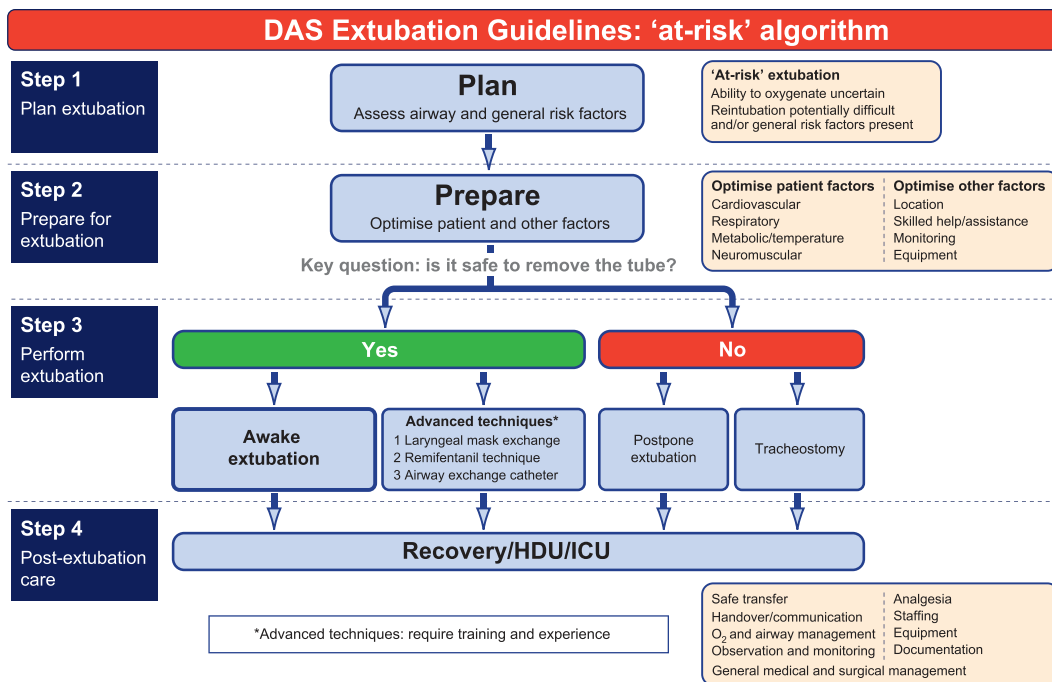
DAS Extubation Guidelines: ‘at-risk’ algorithm

Step 1
Plan extubation

Plan
Assess airway and general risk factors

‘At-risk’ extubation
Ability to oxygenate uncertain
Reintubation potentially difficult and/or general risk factors present

Step 2
Prepare for extubation

Prepare
Optimise patient and other factors

| Optimise patient factors | Optimise other factors |
|---|---|
| Cardiovascular | Location |
| Respiratory | Skilled help/assistance |
| Metabolic/temperature | Monitoring |
| Neuromuscular | Equipment |

Key question: is it safe to remove the tube?

Step 3
Perform extubation

Yes

No

Awake extubation

Advanced techniques*
1 Laryngeal mask exchange
2 Remifentanil technique
3 Airway exchange catheter

Postpone extubation

Tracheostomy

Step 4
Post-extubation care

Recovery/HDU/ICU

*Advanced techniques: require training and experience

| | |
|---|---|
| Safe transfer | Analgesia |
| Handover/communication | Staffing |
| $O_2$ and airway management | Equipment |
| Observation and monitoring | Documentation |

General medical and surgical management